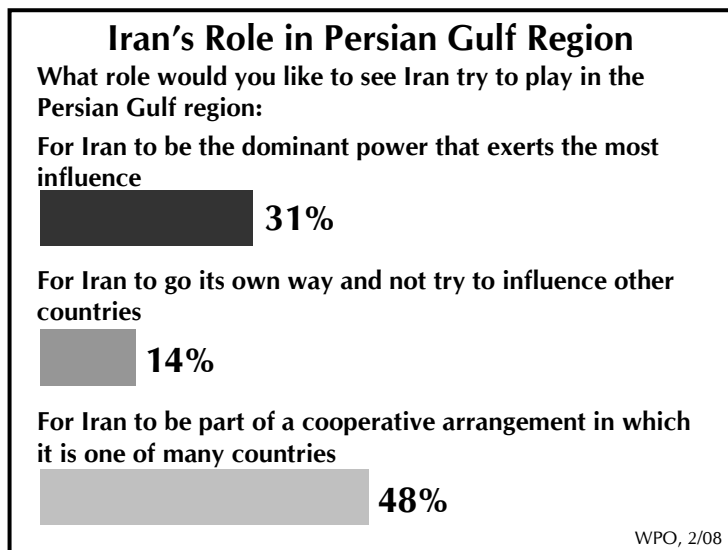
Iran's Role in Persian Gulf Region

What role would you like to see Iran try to play in the Persian Gulf region:

For Iran to be the dominant power that exerts the most influence

31%

For Iran to go its own way and not try to influence other countries

14%

For Iran to be part of a cooperative arrangement in which it is one of many countries

48%

WPO, 2/08